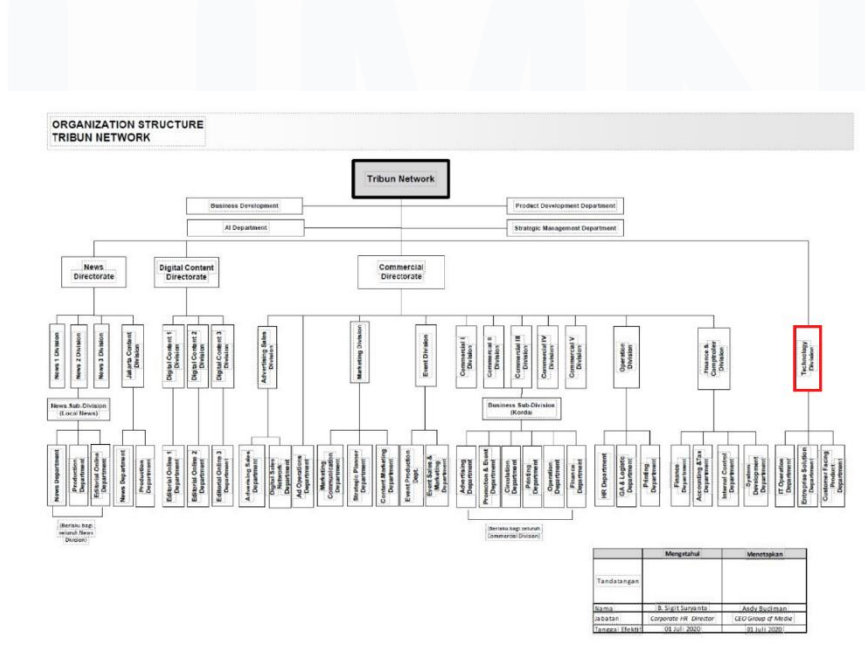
ORGANIZATION STRUCTURE
TRIBUN NETWORK

Tribun Network

Business Development

Product Development Department

AI Department

Strategic Management Department

News Directorate

Digital Content Directorate

Commercial Directorate

News 1 Division

News 2 Division

News 3 Division

Jakarta Content Division

Digital Content 1 Division

Digital Content 2 Division

Digital Content 3 Division

Advertising Sales Division

Marketing Division

Event Division

Commercial I Division

Commercial II Division

Commercial III Division

Commercial IV Division

Commercial V Division

Operation Division

Finance & Comptroller Division

Technology Division

News Sub-Division (Local News)

Business Sub-Division (Korda)

News Department

Production Department

Editorial Online Department

News Department

Production Department

Editorial Online 1 Department

Editorial Online 2 Department

Editorial Online 3 Department

Advertising Sales Department

Digital Sales Network Department

Ad Operations Department

Marketing Communication Department

Strategic Planner Department

Content Marketing Department

Event Production Dept.

Event Sales & Marketing Department

Advertising Department

Promotion & Event Department

Circulation Department

Printing Department

Operation Department

Finance Department

HR Department

GA & Logistic Department

Printing Department

Finance Department

Accounting &Tax Department

Internal Control Department

System Development Department

IT Operation Department

Enterprise Solution Department

Customer Facing Product Department

(Berlaku bagi seluruh News Division)

(Berlaku bagi seluruh Commercial Division)

| | Mengetahui | Menetapkan |
|---|---|---|
| Tandatangan | | |
| Nama | B. Sigit Suryanto | Andy Budiman |
| Jabatan | Corporate HR Director | CEO Group of Media |
| Tanggal Efektif | 01 Juli 2020 | 01 Juli 2020 |